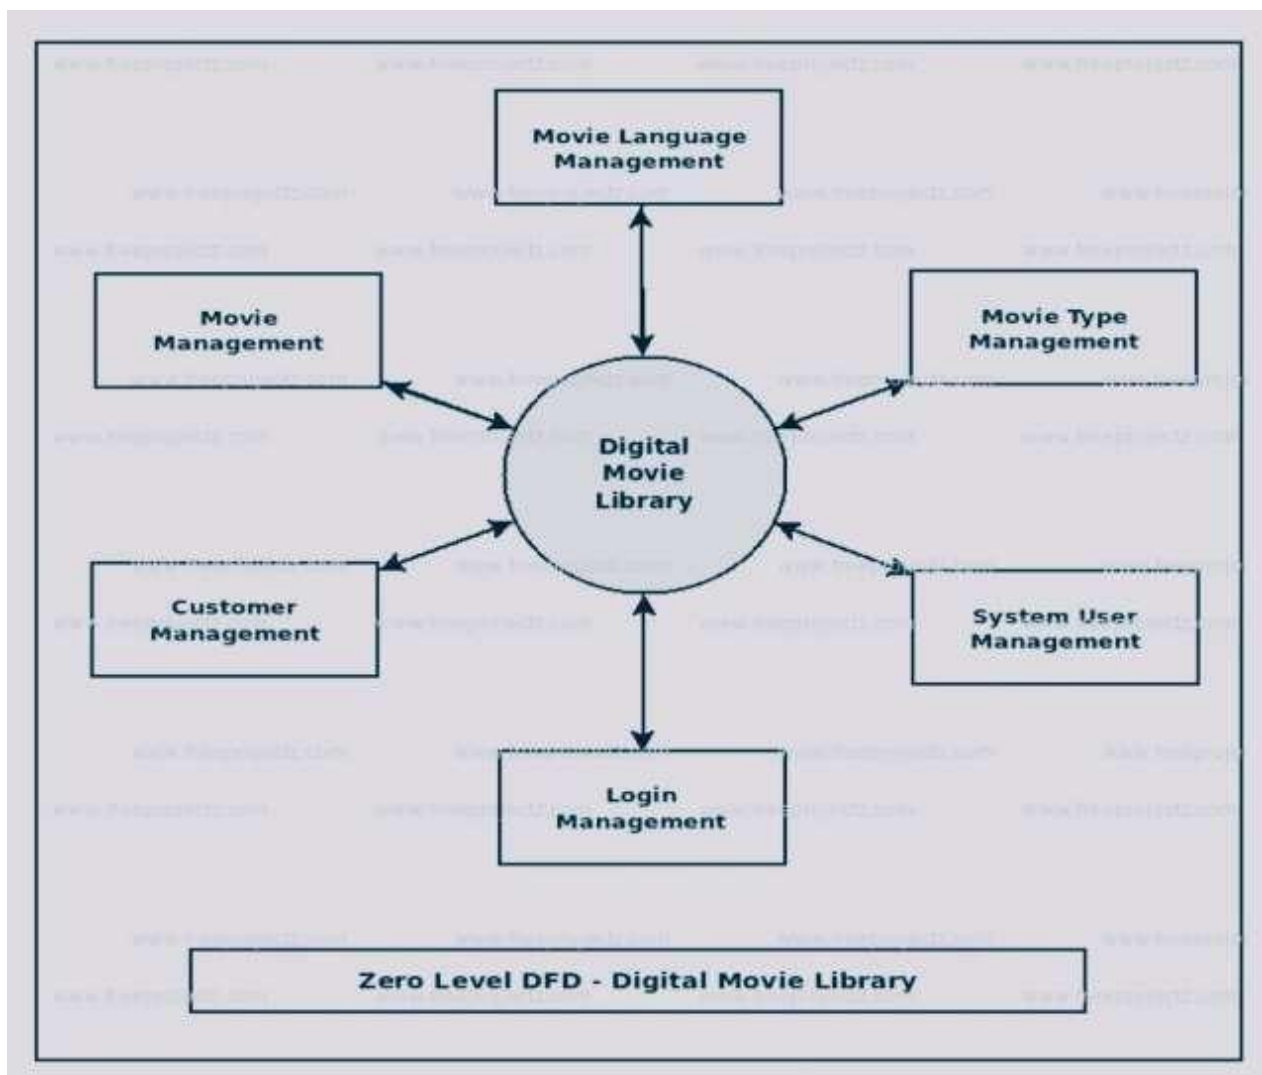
Movie Language Management

Movie Management

Movie Type Management

Digital Movie Library

Customer Management

System User Management

Login Management

Zero Level DFD - Digital Movie Library

www.freeprojectz.com